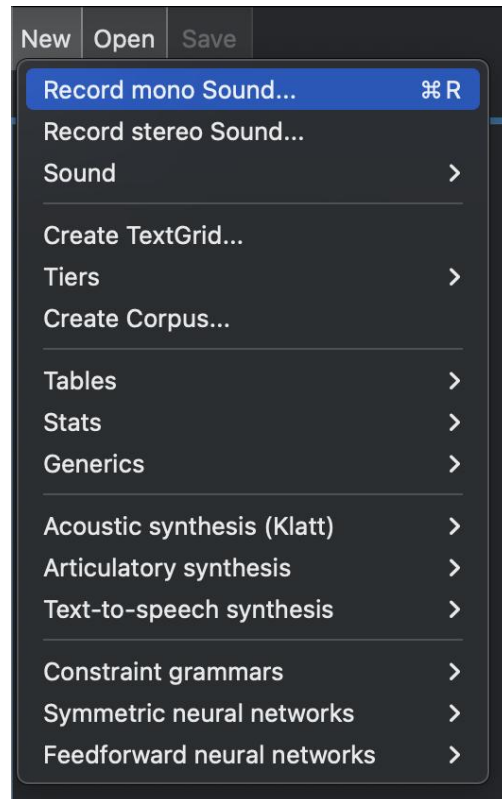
New Open Save

Record mono Sound... ⌘R
Record stereo Sound...
Sound >

Create TextGrid...
Tiers >
Create Corpus...

Tables >
Stats >
Generics >

Acoustic synthesis (Klatt) >
Articulatory synthesis >
Text-to-speech synthesis >

Constraint grammars >
Symmetric neural networks >
Feedforward neural networks >